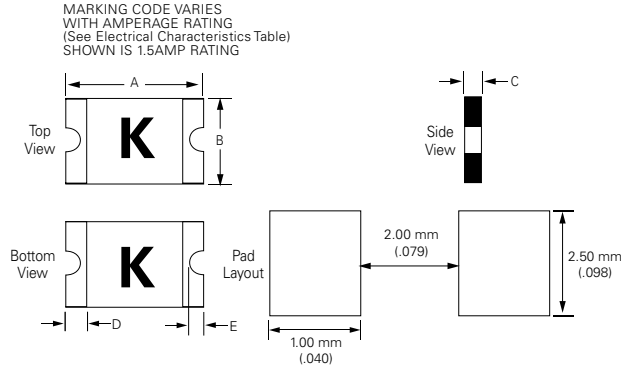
MARKING CODE VARIES
WITH AMPERAGE RATING
(See Electrical Characteristics Table)
SHOWN IS 1.5AMP RATING

A

Top View

K

B

C

Side View

Bottom View

K

D

E

Pad Layout

2.00 mm (.079)

2.50 mm (.098)

1.00 mm (.040)